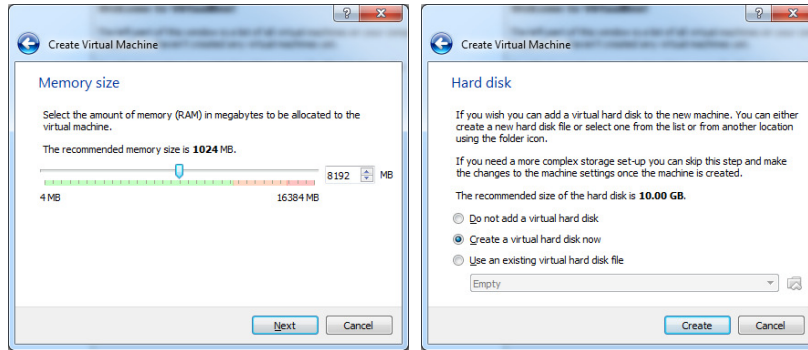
?
Create Virtual Machine

Memory size

Select the amount of memory (RAM) in megabytes to be allocated to the virtual machine.

The recommended memory size is **1024** MB.

8192 MB

4 MB 16384 MB

Next Cancel

?
Create Virtual Machine

Hard disk

If you wish you can add a virtual hard disk to the new machine. You can either create a new hard disk file or select one from the list or from another location using the folder icon.

If you need a more complex storage set-up you can skip this step and make the changes to the machine settings once the machine is created.

The recommended size of the hard disk is **10.00 GB**.

Do not add a virtual hard disk

Create a virtual hard disk now

Use an existing virtual hard disk file

Empty

Create Cancel